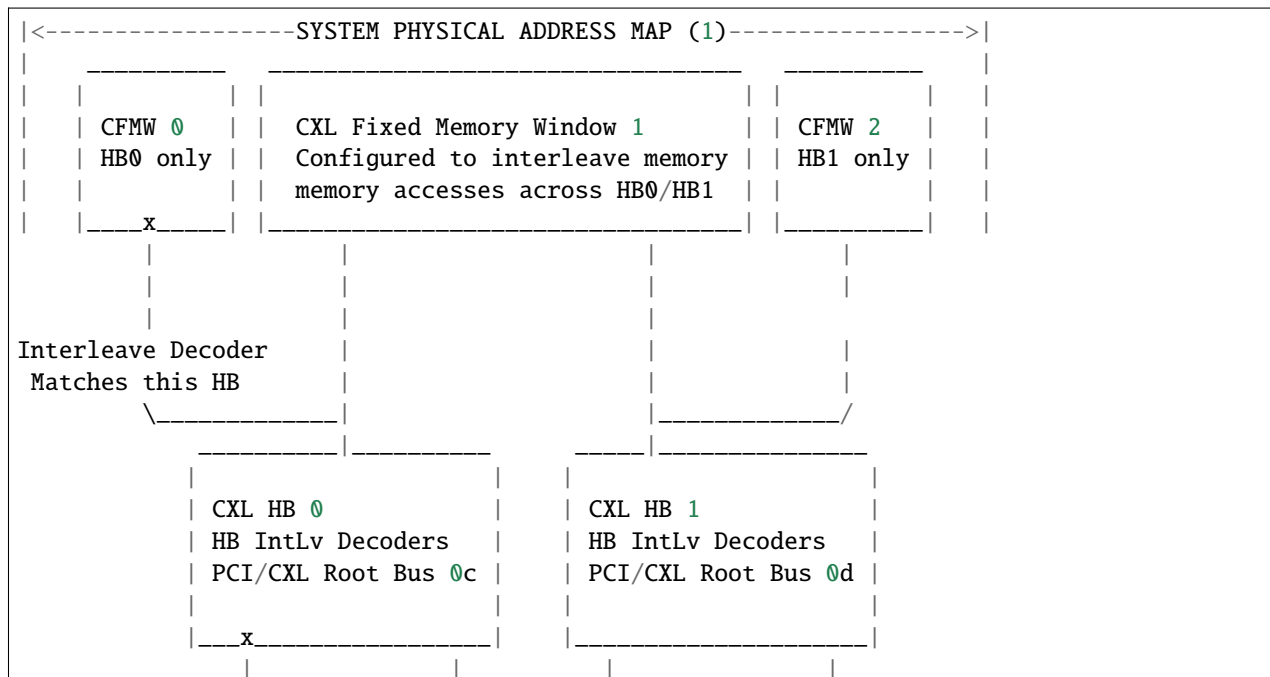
SYSTEM PHYSICAL ADDRESS MAP (1)

CFMW 0
HB0 only

CXL Fixed Memory Window 1
Configured to interleave memory
memory accesses across HB0/HB1

CFMW 2
HB1 only

x

Interleave Decoder
Matches this HB

CXL HB 0
HB IntLv Decoders
PCI/CXL Root Bus 0c

x

CXL HB 1
HB IntLv Decoders
PCI/CXL Root Bus 0d